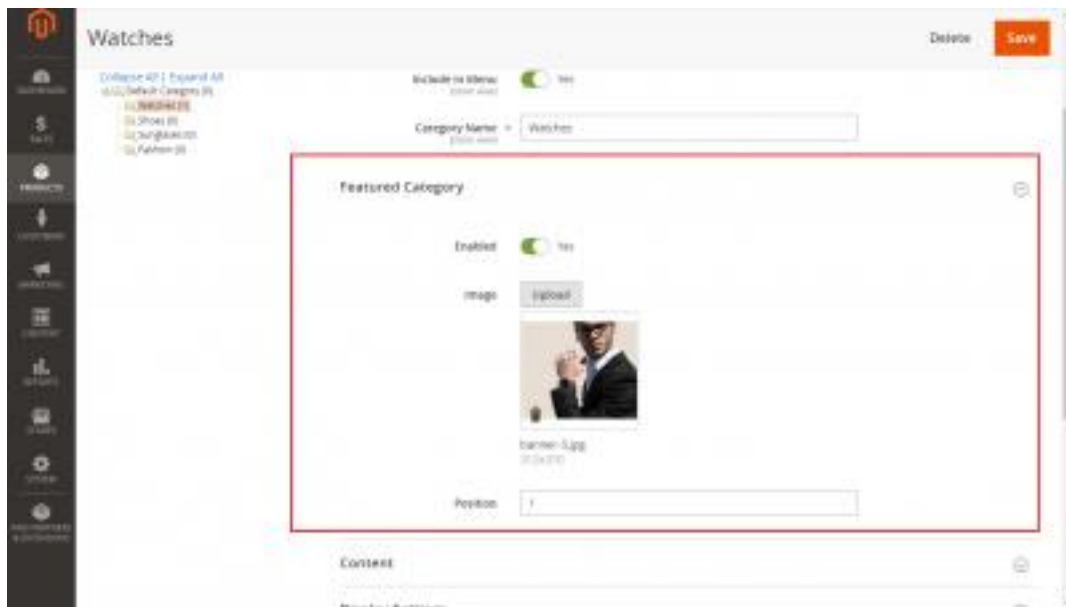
Watches

Delete Save

DASHBOARD
SALES
PRODUCTS
CUSTOMERS
MARKETING
CONTENT
REPORTS
STORES
SYSTEM
FIND PARTNERS & EXTENSIONS

Collapse All | Expand All
Default Category (8)
Watches (3)
Shoes (0)
Sunglasses (0)
Fashion (0)

Include in Menu [STORE VIEW] Yes

Category Name * [STORE VIEW] Watches

Featured Category

Enabled Yes

Image Upload

banner-3.jpg
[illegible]

Position 1

Content

Display Settings